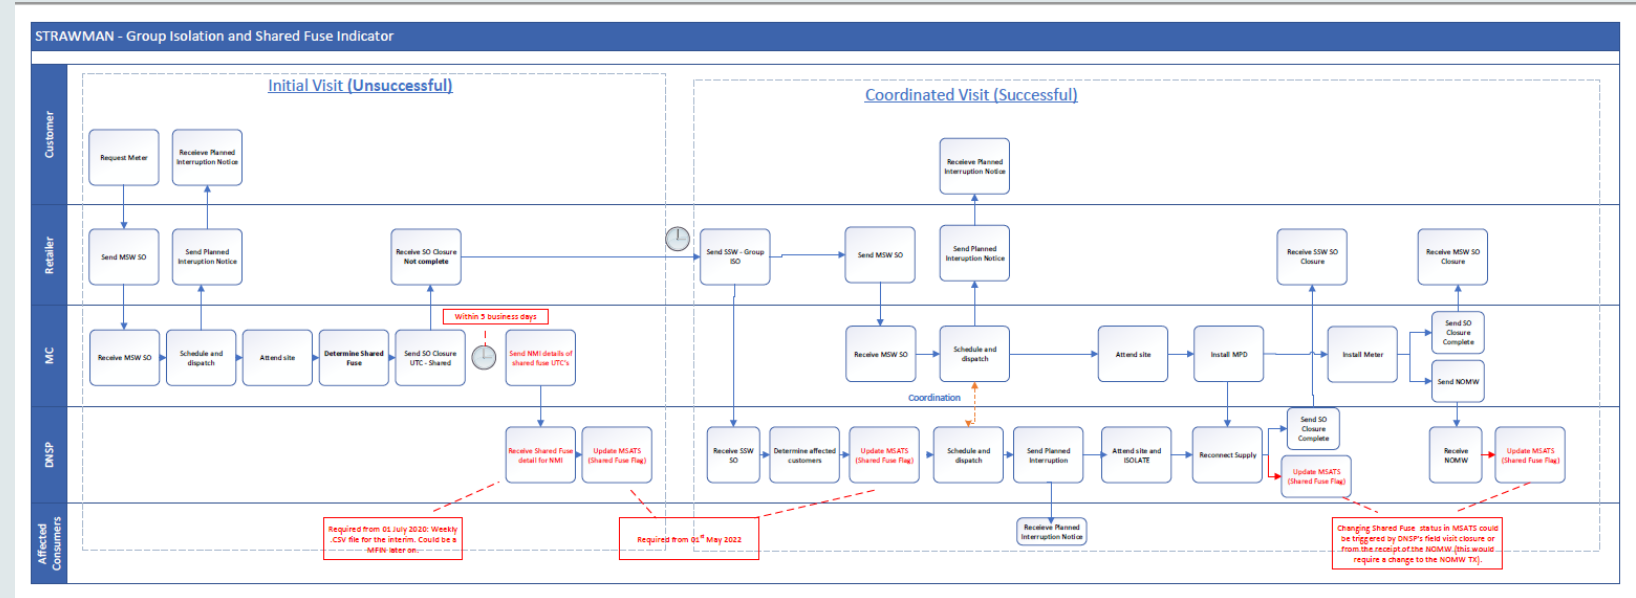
STRAWMAN - Group Isolation and Shared Fuse Indicator

Customer

Retailer

MC

DNSP

Affected Consumers

Initial Visit (Unsuccessful)

Request Meter

Receive Planned Interruption Notice

Send MSW SO

Send Planned Interuption Notice

Receive SO Closure Not complete

Receive MSW SO

Schedule and dispatch

Attend site

Determine Shared Fuse

Send SO Closure UTC - Shared

Within 5 business days

Send NMI details of shared fuse UTC's

Receive Shared Fuse detail for NMI

Update MSATS (Shared Fuse Flag)

Required from 01 July 2020: Weekly .CSV file for the interim. Could be a MFIN later on.

Required from 01st May 2022

Coordinated Visit (Successful)

Receive Planned Interruption Notice

Send SSW - Group ISO

Send MSW SO

Send Planned Interuption Notice

Receive SSW SO Closure

Receive MSW SO Closure

Receive MSW SO

Schedule and dispatch

Attend site

Install MPD

Install Meter

Send SO Closure Complete

Send NOMW

Coordination

Receive SSW SO

Determine affected customers

Update MSATS (Shared Fuse Flag)

Schedule and dispatch

Send Planned Interruption

Attend site and ISOLATE

Reconnect Supply

Send SO Closure Complete

Update MSATS (Shared Fuse Flag)

Receive NOMW

Update MSATS (Shared Fuse Flag)

Receive Planned Interruption Notice

Changing Shared Fuse status in MSATS could be triggered by DNSP's field visit closure or from the receipt of the NOMW (this would require a change to the NOMW TX).